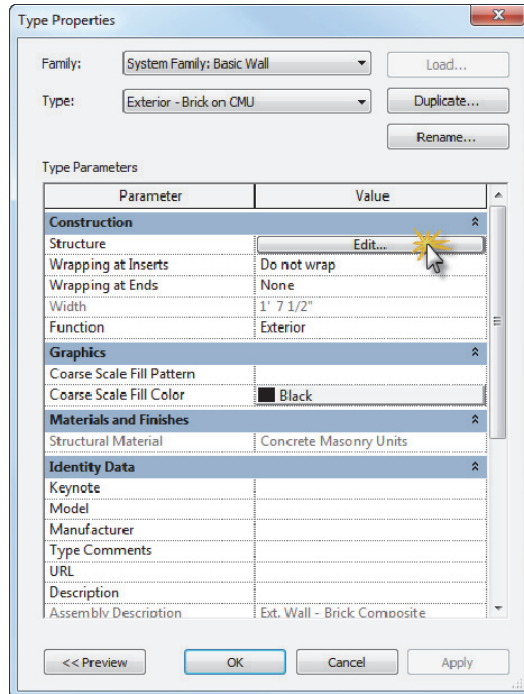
Type Properties

Family: System Family: Basic Wall | Load...

Type: Exterior - Brick on CMU | Duplicate...

Rename...

Type Parameters

| Parameter | Value |
|---|---|
| **Construction** | |
| Structure | Edit... |
| Wrapping at Inserts | Do not wrap |
| Wrapping at Ends | None |
| Width | 1' 7 1/2" |
| Function | Exterior |
| **Graphics** | |
| Coarse Scale Fill Pattern | |
| Coarse Scale Fill Color | Black |
| **Materials and Finishes** | |
| Structural Material | Concrete Masonry Units |
| **Identity Data** | |
| Keynote | |
| Model | |
| Manufacturer | |
| Type Comments | |
| URL | |
| Description | |
| Assembly Description | Ext. Wall - Brick Composite |

<< Preview | OK | Cancel | Apply